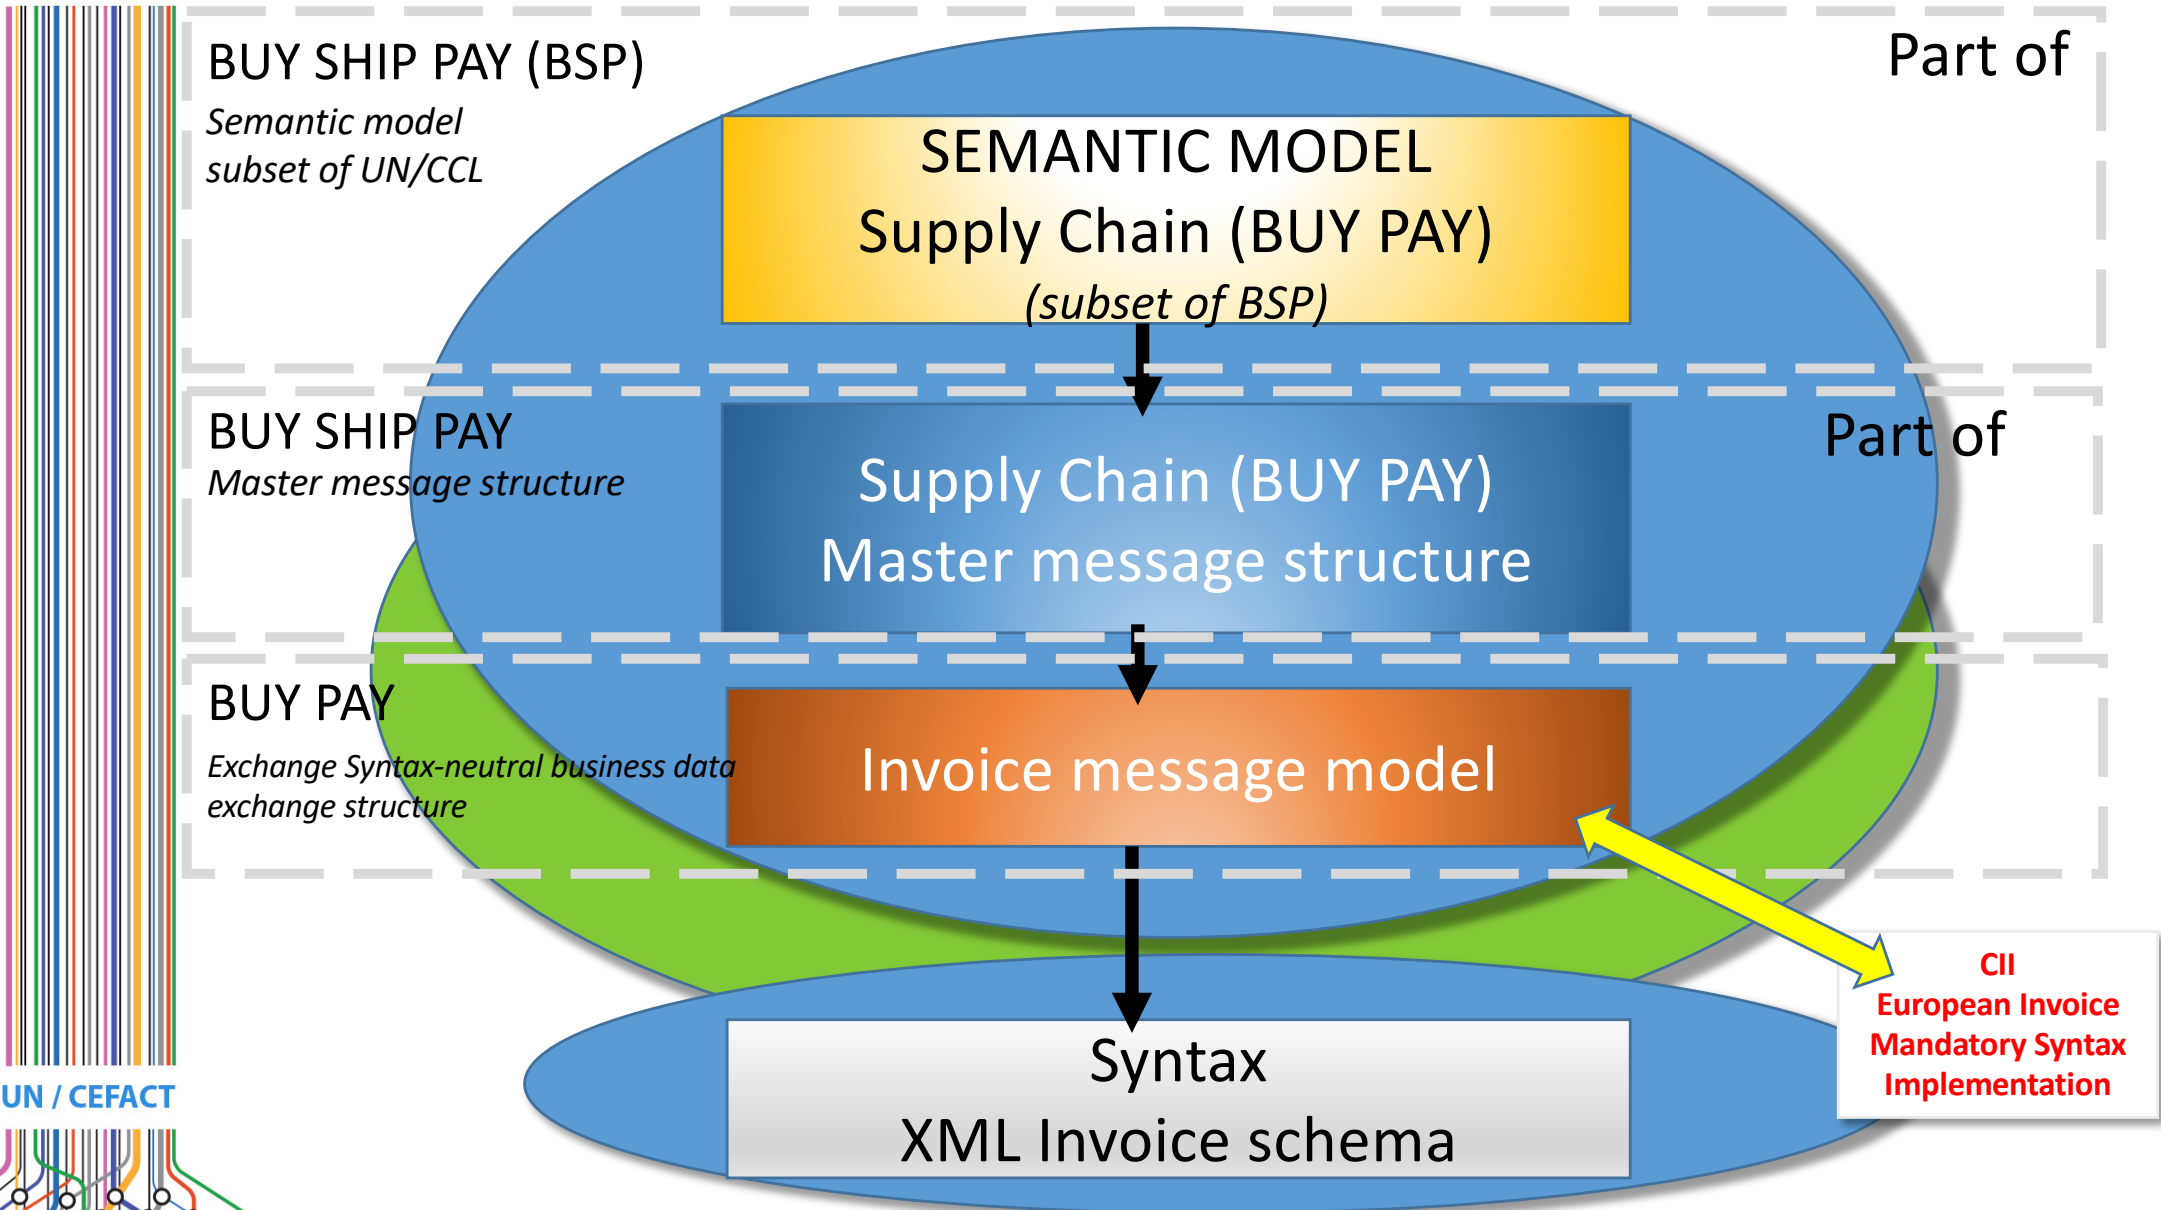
BUY SHIP PAY (BSP)
Semantic model subset of UN/CCL

Part of

SEMANTIC MODEL
Supply Chain (BUY PAY)
(subset of BSP)

BUY SHIP PAY
Master message structure

Part of

Supply Chain (BUY PAY)
Master message structure

BUY PAY
Exchange Syntax-neutral business data exchange structure

Invoice message model

Syntax
XML Invoice schema

CII
European Invoice Mandatory Syntax Implementation

UN / CEFACT